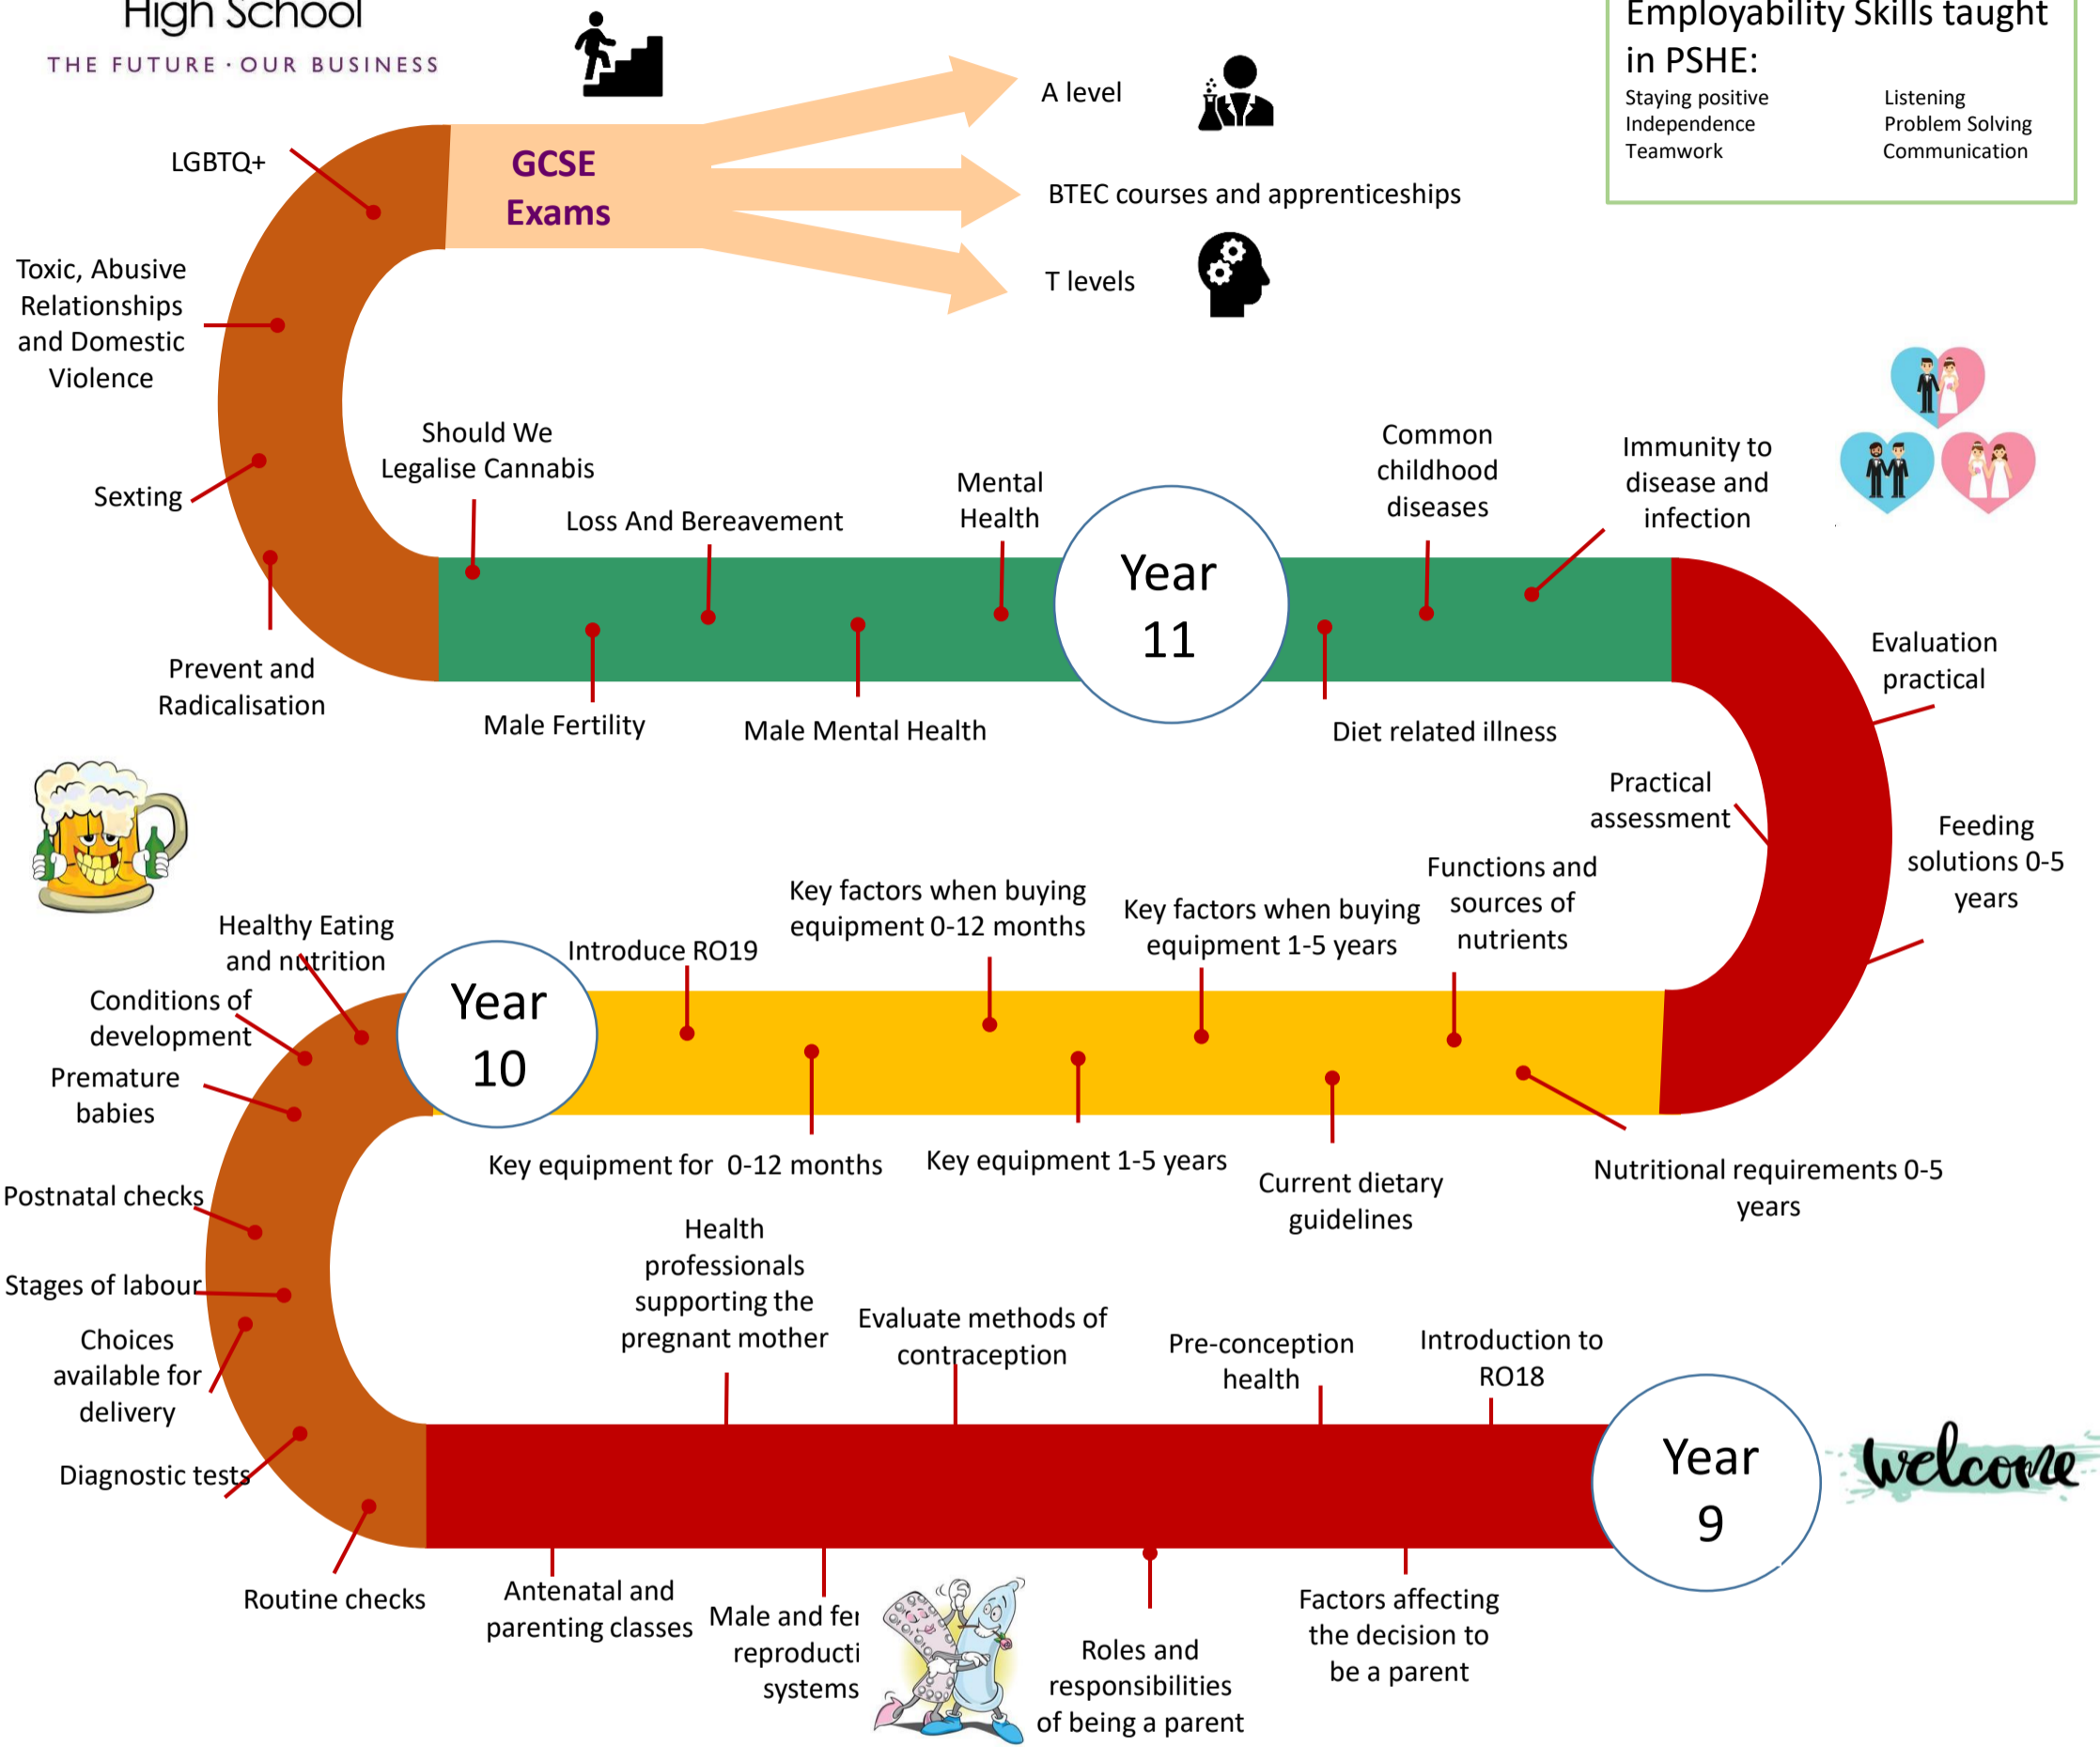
High School
THE FUTURE · OUR BUSINESS

Employability Skills taught in PSHE:
Staying positive
Independence
Teamwork
Listening
Problem Solving
Communication

GCSE Exams
A level
BTEC courses and apprenticeships
T levels

LGBTQ+
Toxic, Abusive Relationships and Domestic Violence
Sexting
Prevent and Radicalisation
Should We Legalise Cannabis
Loss And Bereavement
Mental Health
Male Fertility
Male Mental Health
Year 11
Common childhood diseases
Immunity to disease and infection
Diet related illness
Evaluation practical
Practical assessment
Feeding solutions 0-5 years
Functions and sources of nutrients
Key factors when buying equipment 1-5 years
Key factors when buying equipment 0-12 months
Introduce RO19
Healthy Eating and nutrition
Conditions of development
Premature babies
Year 10
Key equipment for 0-12 months
Key equipment 1-5 years
Current dietary guidelines
Nutritional requirements 0-5 years
Postnatal checks
Stages of labour
Choices available for delivery
Diagnostic tests
Routine checks
Health professionals supporting the pregnant mother
Evaluate methods of contraception
Pre-conception health
Introduction to RO18
Year 9
welcome
Antenatal and parenting classes
Male and fe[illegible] reproducti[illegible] systems
Roles and responsibilities of being a parent
Factors affecting the decision to be a parent